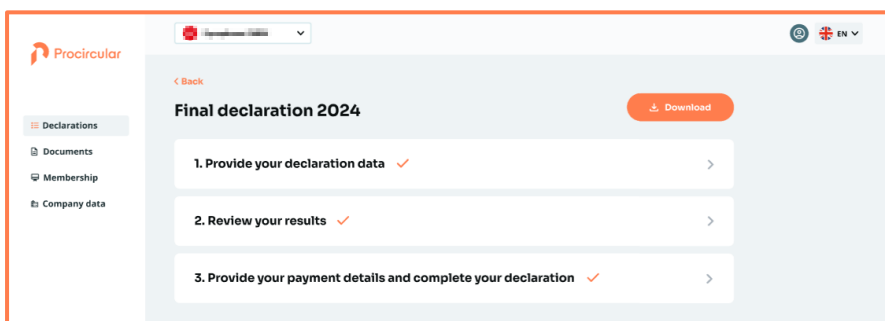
Procircular

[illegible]

EN

Declarations
Documents
Membership
Company data

< Back

Final declaration 2024

Download

1. Provide your declaration data

2. Review your results

3. Provide your payment details and complete your declaration